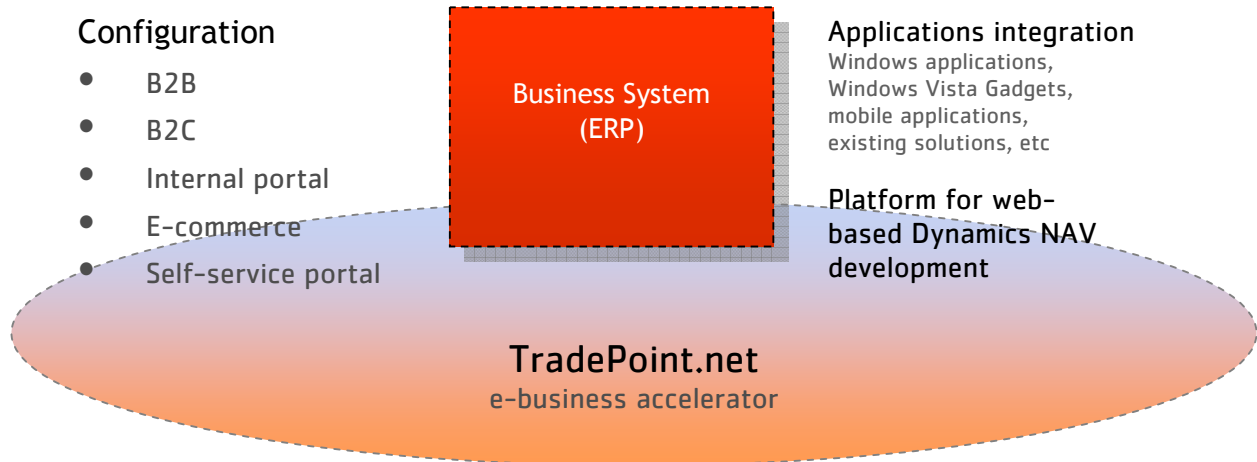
Configuration

- B2B
- B2C
- Internal portal
- E-commerce
- Self-service portal

Business System
(ERP)

Applications integration
Windows applications, Windows Vista Gadgets, mobile applications, existing solutions, etc

Platform for web-based Dynamics NAV development

TradePoint.net
e-business accelerator